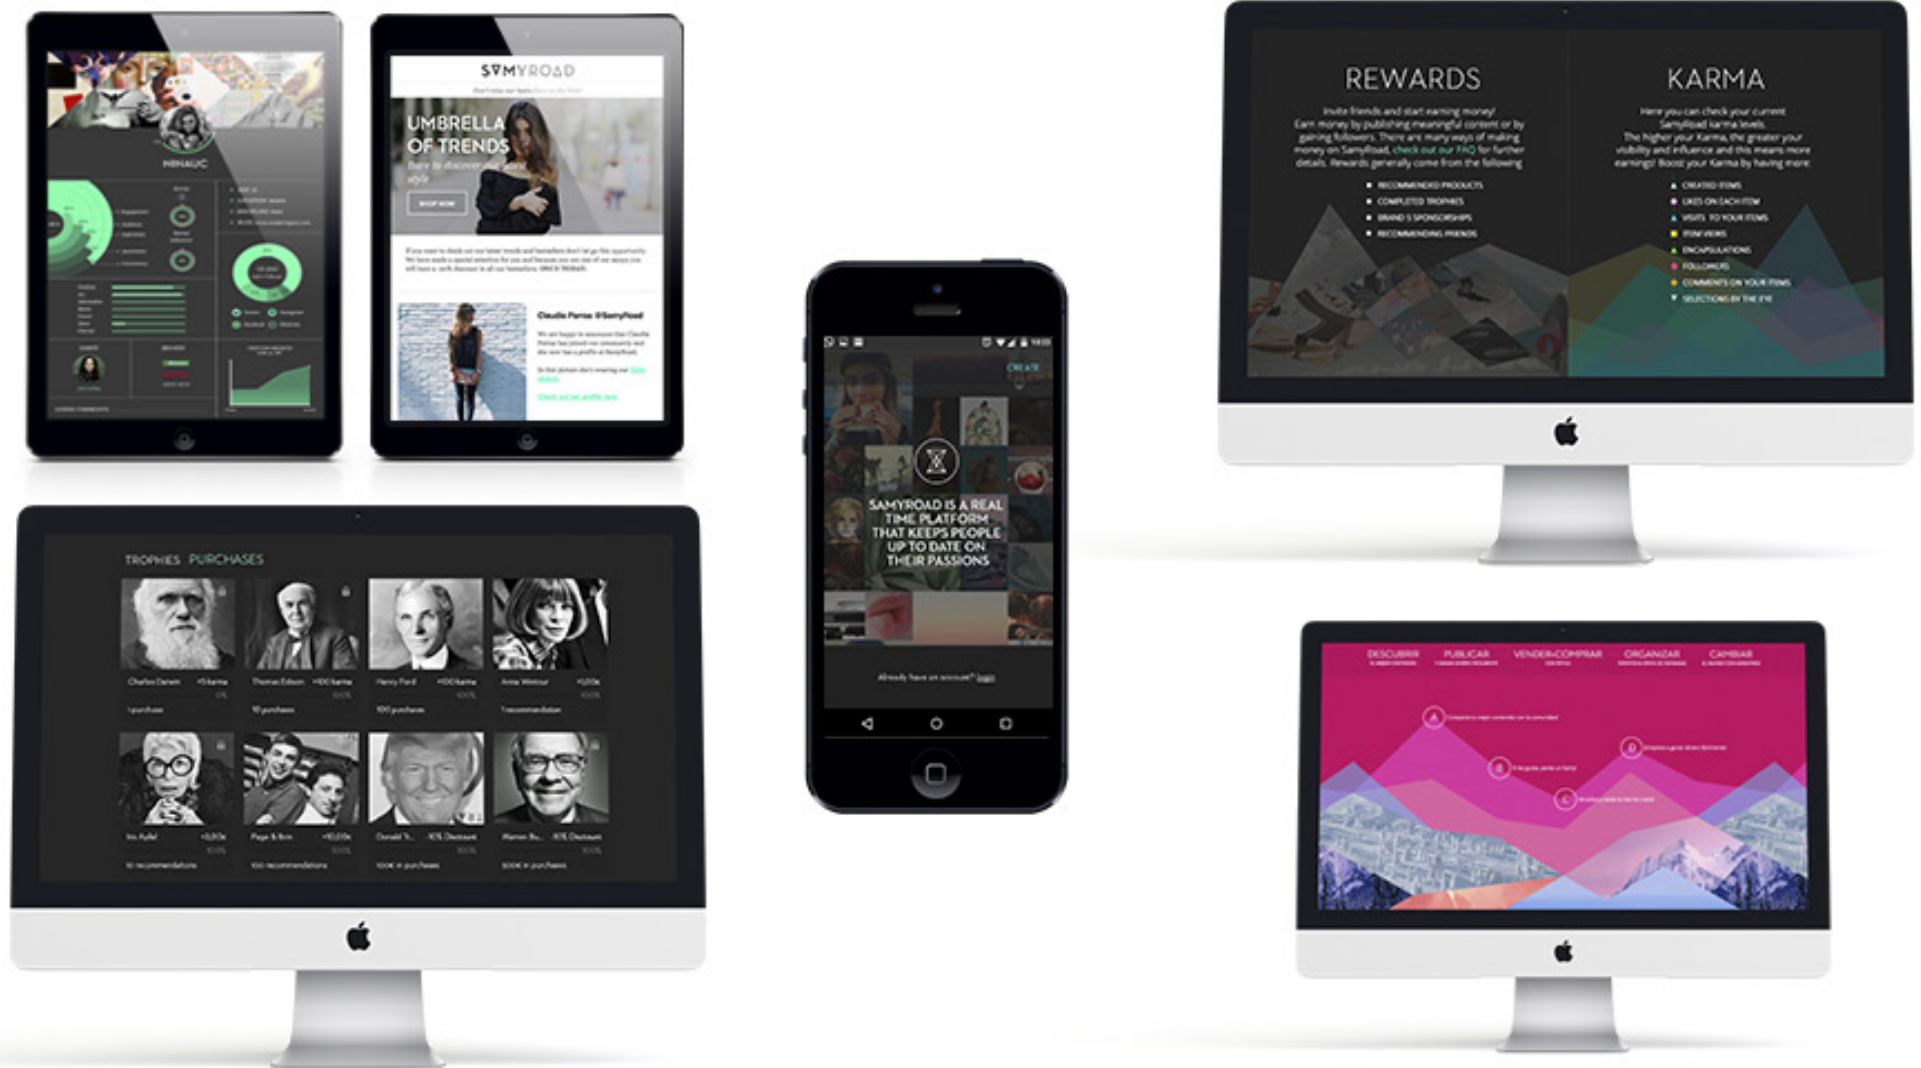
MIMAUC

SAMYROAD

UMBRELLA OF TRENDS

Claudia Parrao @SamyRoad

REWARDS

Invite friends and start earning money! Earn money by publishing meaningful content or by gaining followers. There are many ways of making money on SamyRoad, check out our FAQ for further details. Rewards generally come from the following:

- RECOMMENDED PRODUCTS
- COMPLETED TROPHIES
- BRAND'S SPONSORSHIPS
- RECOMMENDING FRIENDS

KARMA

Here you can check your current SamyRoad karma levels. The higher your Karma, the greater your visibility and influence and this means more earnings! Boost your Karma by having more:

- CREATED ITEMS
- LIKES ON EACH ITEM
- VISITS TO YOUR ITEMS
- ITEM VIEWS
- ENCAPSULATIONS
- FOLLOWERS
- COMMENTS ON YOUR ITEMS
- SELECTIONS BY THE EYE

CREATE

SAMYROAD IS A REAL TIME PLATFORM THAT KEEPS PEOPLE UP TO DATE ON THEIR PASSIONS

Already have an account? login

TROPHIES PURCHASES

| Charles Darwin +5 karma | Thomas Edison +100 karma | Henry Ford +100 karma | Anna Wintour +1,00€ |
|---|---|---|---|
| 1 purchase | 10 purchases | 100 purchases | 1 recommendation |
| Iris Apfel +5,00€ | Page & Brin +10,00€ | Donald Tr... 10% Discount | Warren Bu... 10% Discount |
| 10 recommendations | 100 recommendations | 100€ in purchases | 500€ in purchases |

DESCUBRIR PUBLICAR VENDER-COMPRAR ORGANIZAR CAMBIAR

A B C D